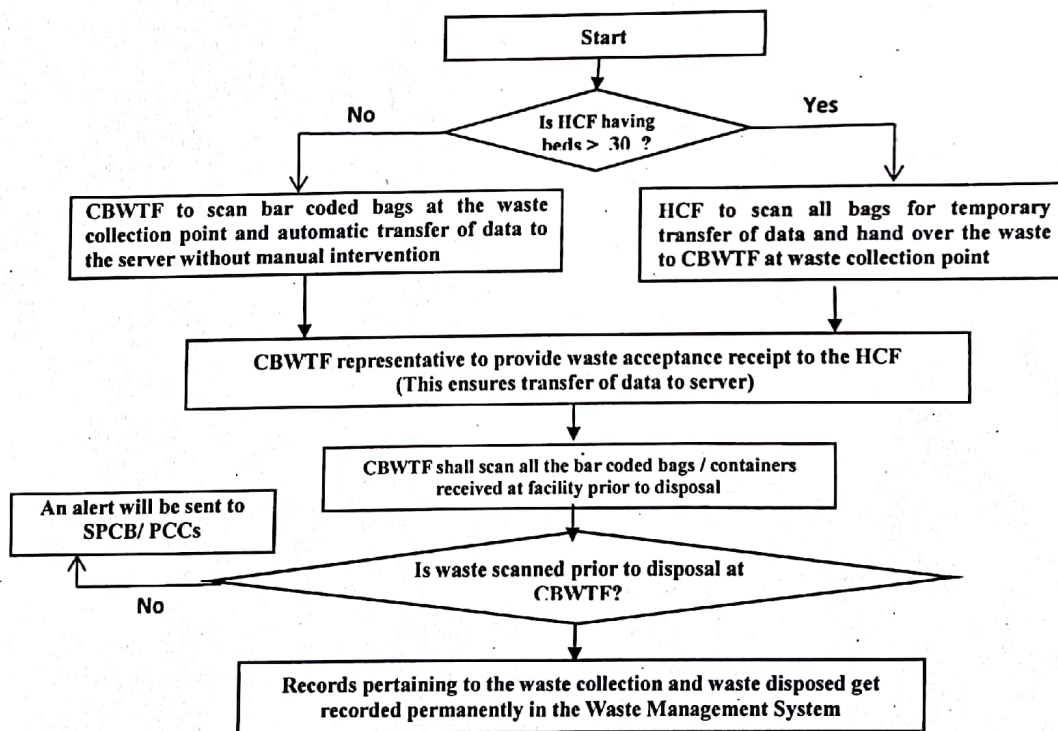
Start

No

Is HCF having beds > 30 ?

Yes

CBWTF to scan bar coded bags at the waste collection point and automatic transfer of data to the server without manual intervention

HCF to scan all bags for temporary transfer of data and hand over the waste to CBWTF at waste collection point

CBWTF representative to provide waste acceptance receipt to the HCF (This ensures transfer of data to server)

CBWTF shall scan all the bar coded bags / containers received at facility prior to disposal

An alert will be sent to SPCB/ PCCs

Is waste scanned prior to disposal at CBWTF?

No

Records pertaining to the waste collection and waste disposed get recorded permanently in the Waste Management System